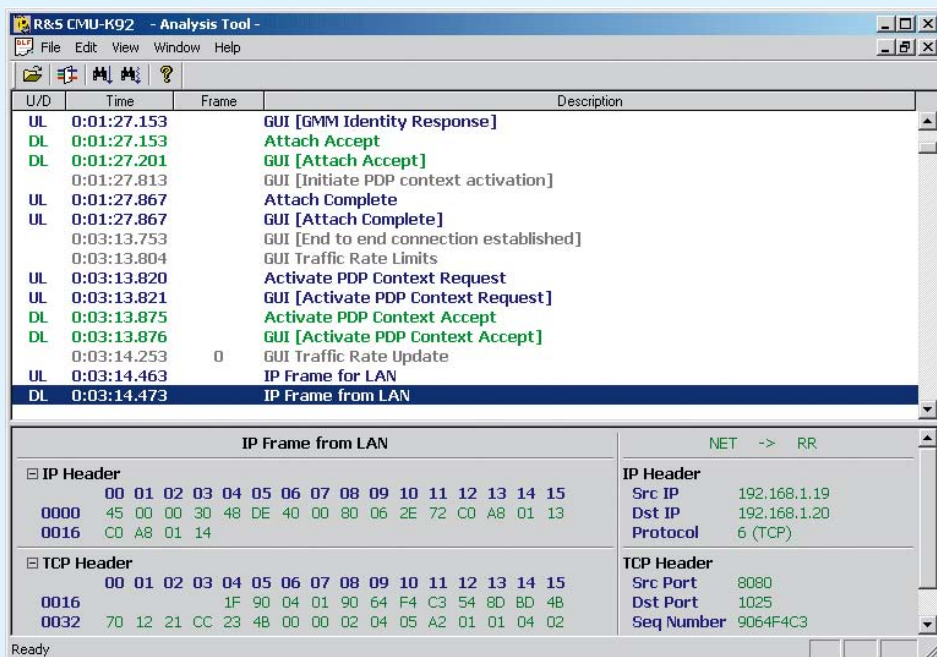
R&S CMU-K92 - Analysis Tool -

File Edit View Window Help

| U/D | Time | Frame | Description |
|---|---|---|---|
| UL | 0:01:27.153 | | GUI [GMM Identity Response] |
| DL | 0:01:27.153 | | Attach Accept |
| DL | 0:01:27.201 | | GUI [Attach Accept] |
| | 0:01:27.813 | | GUI [Initiate PDP context activation] |
| UL | 0:01:27.867 | | Attach Complete |
| UL | 0:01:27.867 | | GUI [Attach Complete] |
| | 0:03:13.753 | | GUI [End to end connection established] |
| | 0:03:13.804 | | GUI Traffic Rate Limits |
| UL | 0:03:13.820 | | Activate PDP Context Request |
| UL | 0:03:13.821 | | GUI [Activate PDP Context Request] |
| DL | 0:03:13.875 | | Activate PDP Context Accept |
| DL | 0:03:13.876 | | GUI [Activate PDP Context Accept] |
| | 0:03:14.253 | 0 | GUI Traffic Rate Update |
| UL | 0:03:14.463 | | IP Frame for LAN |
| DL | 0:03:14.473 | | IP Frame from LAN |

IP Frame from LAN

IP Header
00 01 02 03 04 05 06 07 08 09 10 11 12 13 14 15
0000 45 00 00 30 48 DE 40 00 80 06 2E 72 C0 A8 01 13
0016 C0 A8 01 14

TCP Header
00 01 02 03 04 05 06 07 08 09 10 11 12 13 14 15
0016 1F 90 04 01 90 64 F4 C3 54 8D BD 4B
0032 70 12 21 CC 23 4B 00 00 02 04 05 A2 01 01 04 02

NET -> RR

IP Header
Src IP 192.168.1.19
Dst IP 192.168.1.20
Protocol 6 (TCP)

TCP Header
Src Port 8080
Dst Port 1025
Seq Number 9064F4C3

Ready